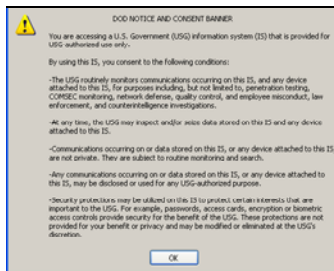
DOD NOTICE AND CONSENT BANNER

You are accessing a U.S. Government (USG) information system (IS) that is provided for USG-authorized use only.

By using this IS, you consent to the following conditions:

-The USG routinely monitors communications occurring on this IS, and any device attached to this IS, for purposes including, but not limited to, penetration testing, COMSEC monitoring, network defense, quality control, and employee misconduct, law enforcement, and counterintelligence investigations.

-At any time, the USG may inspect and/or seize data stored on this IS and any device attached to this IS.

-Communications occurring on or data stored on this IS, or any device attached to this IS are not private. They are subject to routine monitoring and search.

-Any communications occurring on or data stored on this IS, or any device attached to this IS, may be disclosed or used for any USG-authorized purpose.

-Security protections may be utilized on this IS to protect certain interests that are important to the USG. For example, passwords, access cards, encryption or biometric access controls provide security for the benefit of the USG. These protections are not provided for your benefit or privacy and may be modified or eliminated at the USG's discretion.

OK